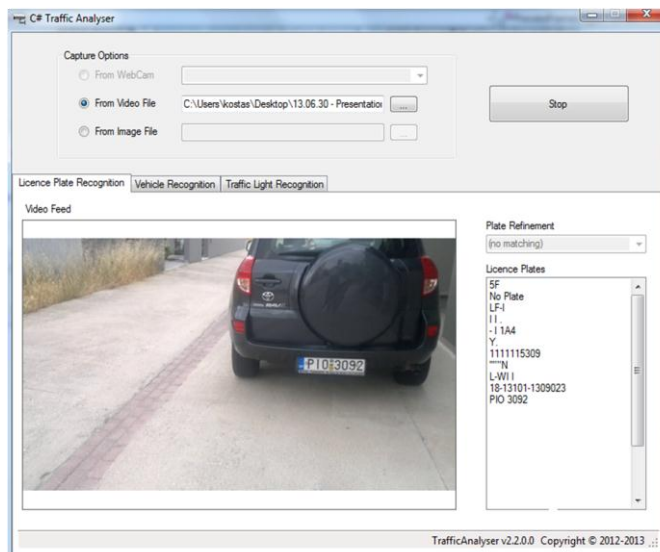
C# Traffic Analyser

Capture Options

From WebCam

From Video File C:\Users\kostas\Desktop\13.06.30 - Presentatio ...

From Image File ...

Stop

Licence Plate Recognition | Vehicle Recognition | Traffic Light Recognition

Video Feed

PIO 3092

Plate Refinement
(no matching)

Licence Plates
5F
No Plate
LF-I
I I .
- I 1A4
Y.
1111115309
""N
L-WI I
18-13101-1309023
PIO 3092

TrafficAnalyser v2.2.0.0 Copyright © 2012-2013